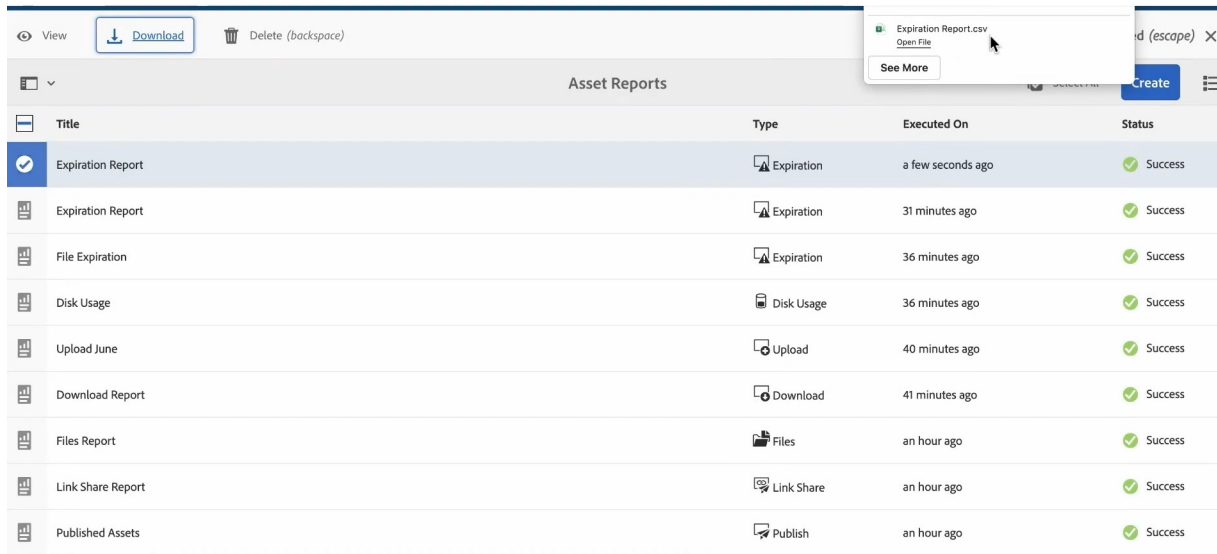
View Download Delete (backspace)

Expiration Report.csv
Open File

See More

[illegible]d (escape)

Asset Reports

Select All Create

| Title | Type | Executed On | Status |
|---|---|---|---|
| Expiration Report | Expiration | a few seconds ago | Success |
| Expiration Report | Expiration | 31 minutes ago | Success |
| File Expiration | Expiration | 36 minutes ago | Success |
| Disk Usage | Disk Usage | 36 minutes ago | Success |
| Upload June | Upload | 40 minutes ago | Success |
| Download Report | Download | 41 minutes ago | Success |
| Files Report | Files | an hour ago | Success |
| Link Share Report | Link Share | an hour ago | Success |
| Published Assets | Publish | an hour ago | Success |